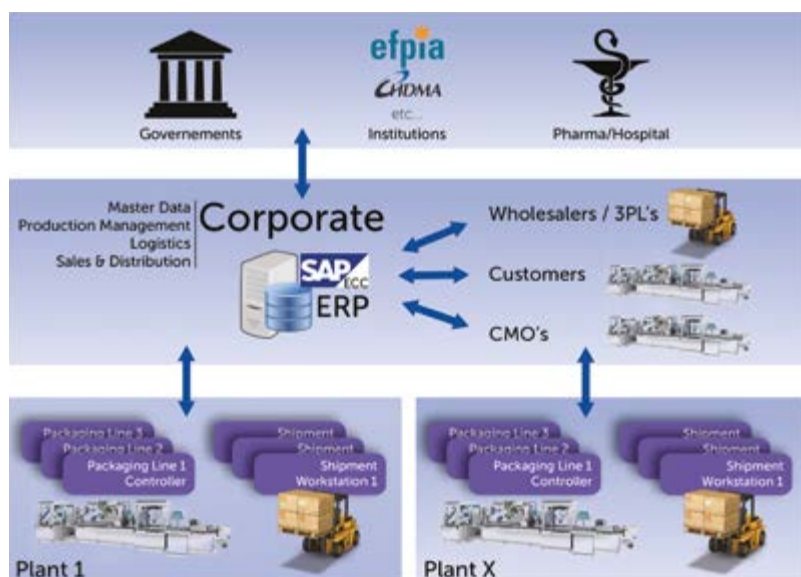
Governements

efpia
HDMA
etc...
Institutions

Pharma/Hospital

Master Data
Production Management
Logistics
Sales & Distribution

Corporate

SAP ECC
ERP

Wholesalers / 3PL's

Customers

CMO's

Packaging Line 3
Packaging Line 2
Packaging Line 1
Controller

Shipment
Shipment
Shipment
Workstation 1

Plant 1

Packaging Line 3
Packaging Line 2
Packaging Line 1
Controller

Shipment
Shipment
Shipment
Workstation 1

Plant X